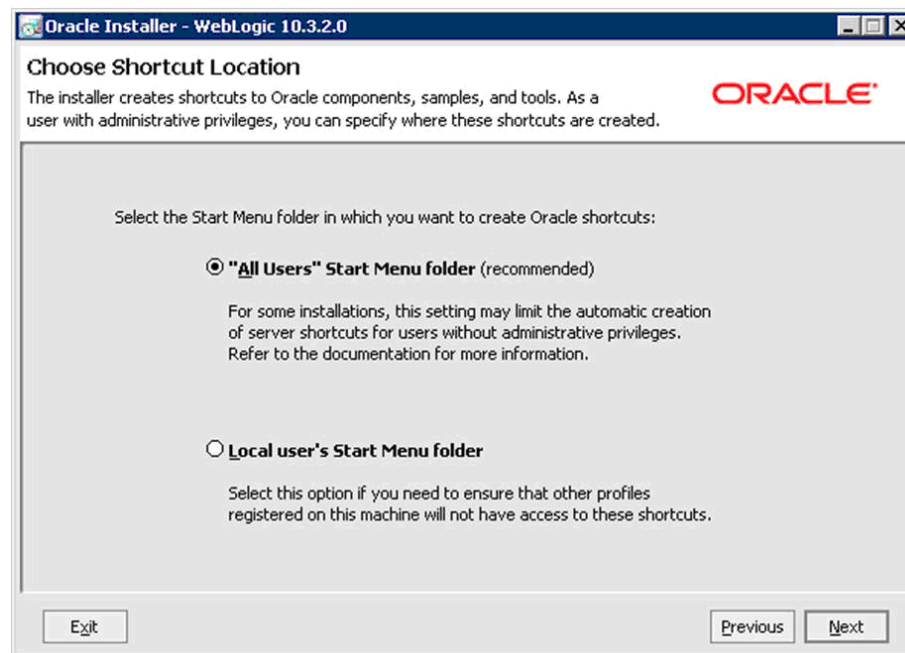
Oracle Installer - WebLogic 10.3.2.0

Choose Shortcut Location

The installer creates shortcuts to Oracle components, samples, and tools. As a user with administrative privileges, you can specify where these shortcuts are created.

ORACLE

Select the Start Menu folder in which you want to create Oracle shortcuts:

"All Users" Start Menu folder (recommended)

For some installations, this setting may limit the automatic creation of server shortcuts for users without administrative privileges. Refer to the documentation for more information.

Local user's Start Menu folder

Select this option if you need to ensure that other profiles registered on this machine will not have access to these shortcuts.

Exit

Previous

Next